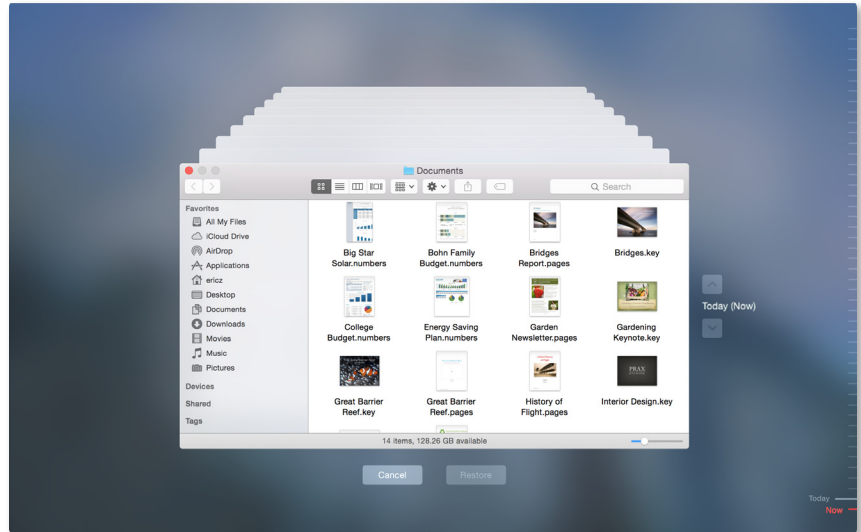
Documents

Search

Favorites
All My Files
iCloud Drive
AirDrop
Applications
ericz
Desktop
Documents
Downloads
Movies
Music
Pictures
Devices
Shared
Tags

Big Star Solar.numbers
Bohn Family Budget.numbers
Bridges Report.pages
Bridges.key
College Budget.numbers
Energy Saving Plan.numbers
Garden Newsletter.pages
Gardening Keynote.key
Great Barrier Reef.key
Great Barrier Reef.pages
History of Flight.pages
Interior Design.key

14 items, 128.26 GB available

Today (Now)

Cancel
Restore

Today
Now